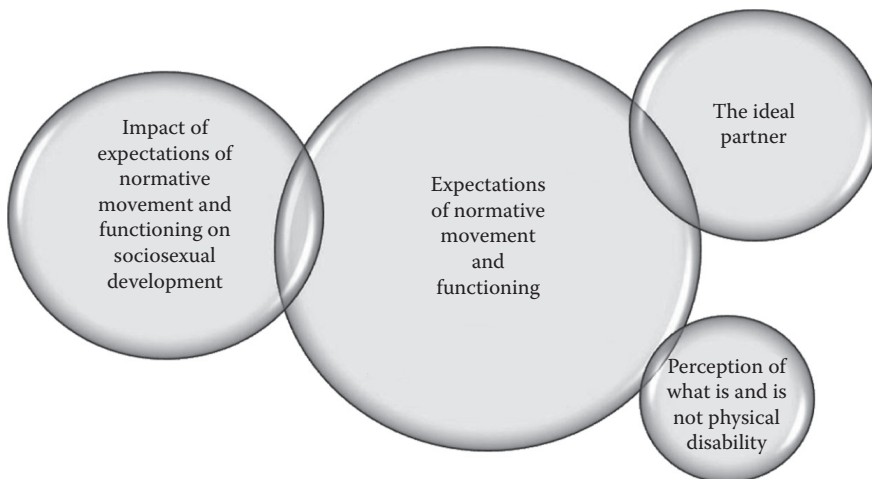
Impact of expectations of normative movement and functioning on sociosexual development

Expectations of normative movement and functioning

The ideal partner

Perception of what is and is not physical disability